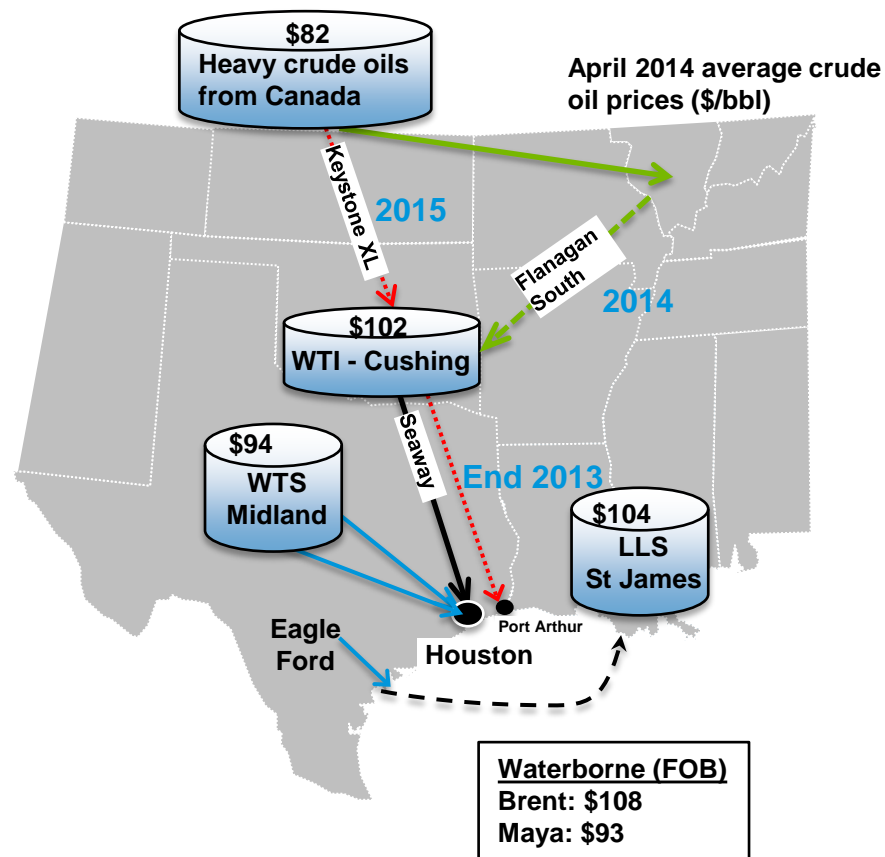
$82
Heavy crude oils from Canada

April 2014 average crude oil prices ($/bbl)

Keystone XL

2015

Flanagan South

2014

$102
WTI - Cushing

Seaway

$94
WTS
Midland

End 2013

$104
LLS
St James

Port Arthur

Eagle Ford

Houston

Waterborne (FOB)
Brent: $108
Maya: $93